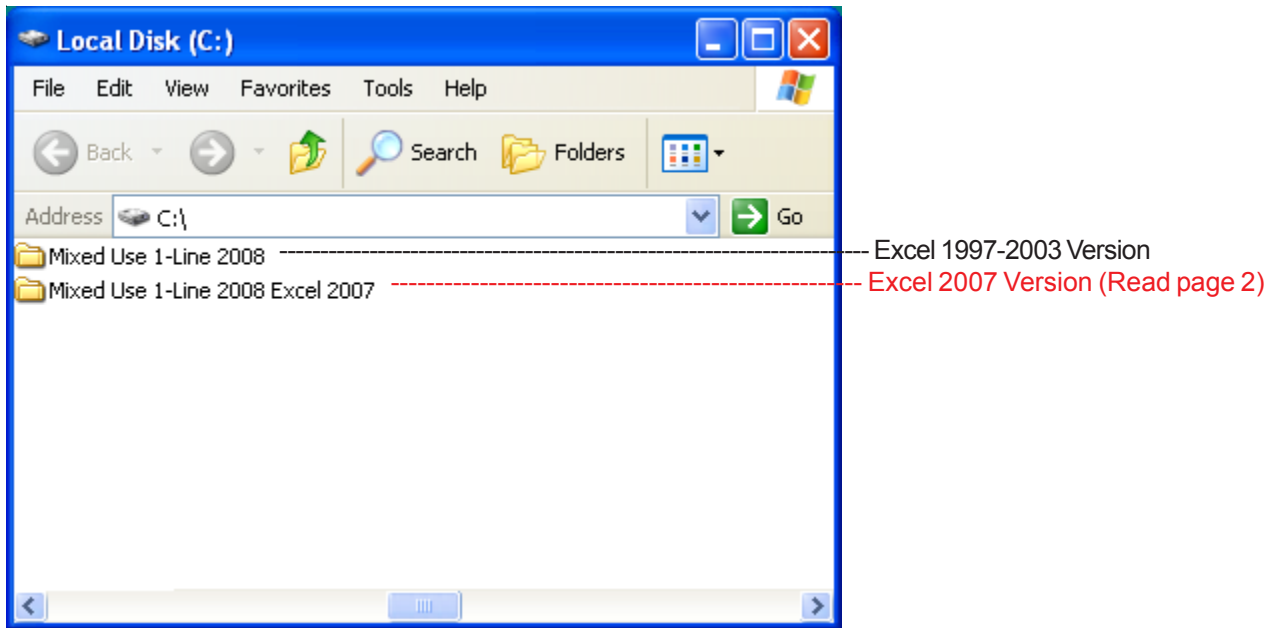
Local Disk (C:)

File Edit View Favorites Tools Help

Back Search Folders

Address C:\ Go

Mixed Use 1-Line 2008 Excel 1997-2003 Version

Mixed Use 1-Line 2008 Excel 2007 Excel 2007 Version (Read page 2)